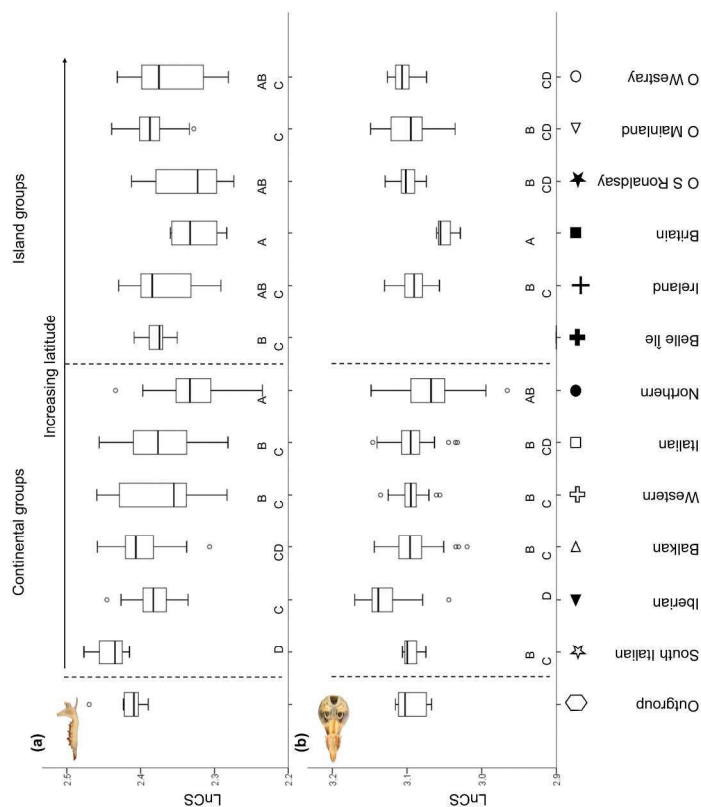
Continental groups

Island groups

Increasing latitude

(a)

LnCS

2.5

2.4

2.3

2.2

D

C

CD

B C

B C

A

B C

AB C

A

AB

C

AB C

(b)

LnCS

3.2

3.1

3.0

2.9

B C

D

B C

B C

B CD

AB

B C

A

B CD

B CD

CD

Outgroup

South Italian

Iberian

Balkan

Western

Italian

Northern

Belle île

Ireland

Britain

O S Ronaldsay

O Mainland

O Westray